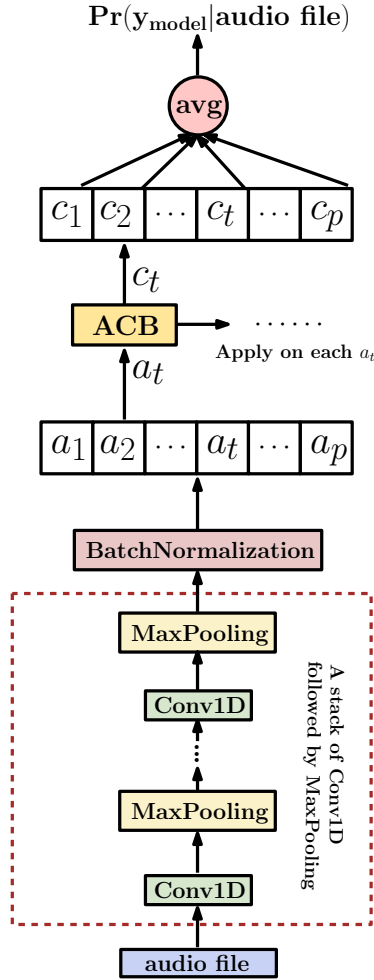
$\mathbf{Pr(y_{model}|audio\ file)}$

avg

| $c_1$ | $c_2$ | $\cdots$ | $c_t$ | $\cdots$ | $c_p$ |
|---|---|---|---|---|---|

$c_t$

ACB

$\cdots\cdots$

Apply on each $a_t$

$a_t$

| $a_1$ | $a_2$ | $\cdots$ | $a_t$ | $\cdots$ | $a_p$ |
|---|---|---|---|---|---|

BatchNormalization

MaxPooling

Conv1D

MaxPooling

Conv1D

A stack of Conv1D followed by MaxPooling

audio file